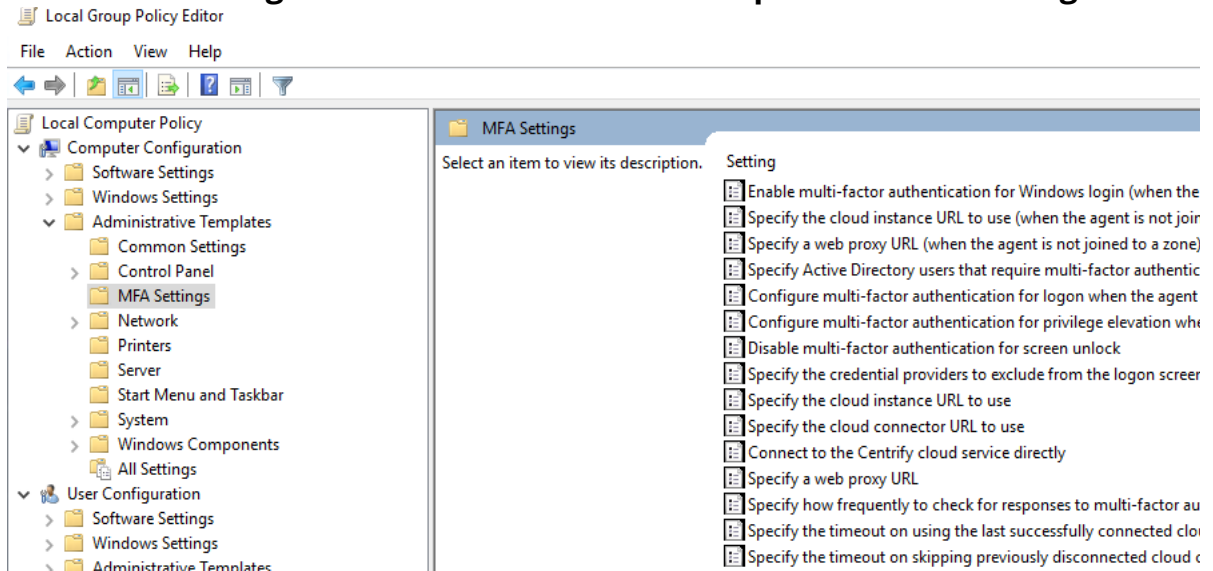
Local Group Policy Editor

File Action View Help

Local Computer Policy
Computer Configuration
Software Settings
Windows Settings
Administrative Templates
Common Settings
Control Panel
MFA Settings
Network
Printers
Server
Start Menu and Taskbar
System
Windows Components
All Settings
User Configuration
Software Settings
Windows Settings
Administrative Templates

MFA Settings

Select an item to view its description.

Setting
Enable multi-factor authentication for Windows login (when the
Specify the cloud instance URL to use (when the agent is not join
Specify a web proxy URL (when the agent is not joined to a zone)
Specify Active Directory users that require multi-factor authentic
Configure multi-factor authentication for logon when the agent
Configure multi-factor authentication for privilege elevation whe
Disable multi-factor authentication for screen unlock
Specify the credential providers to exclude from the logon screen
Specify the cloud instance URL to use
Specify the cloud connector URL to use
Connect to the Centrify cloud service directly
Specify a web proxy URL
Specify how frequently to check for responses to multi-factor au
Specify the timeout on using the last successfully connected clou
Specify the timeout on skipping previously disconnected cloud c